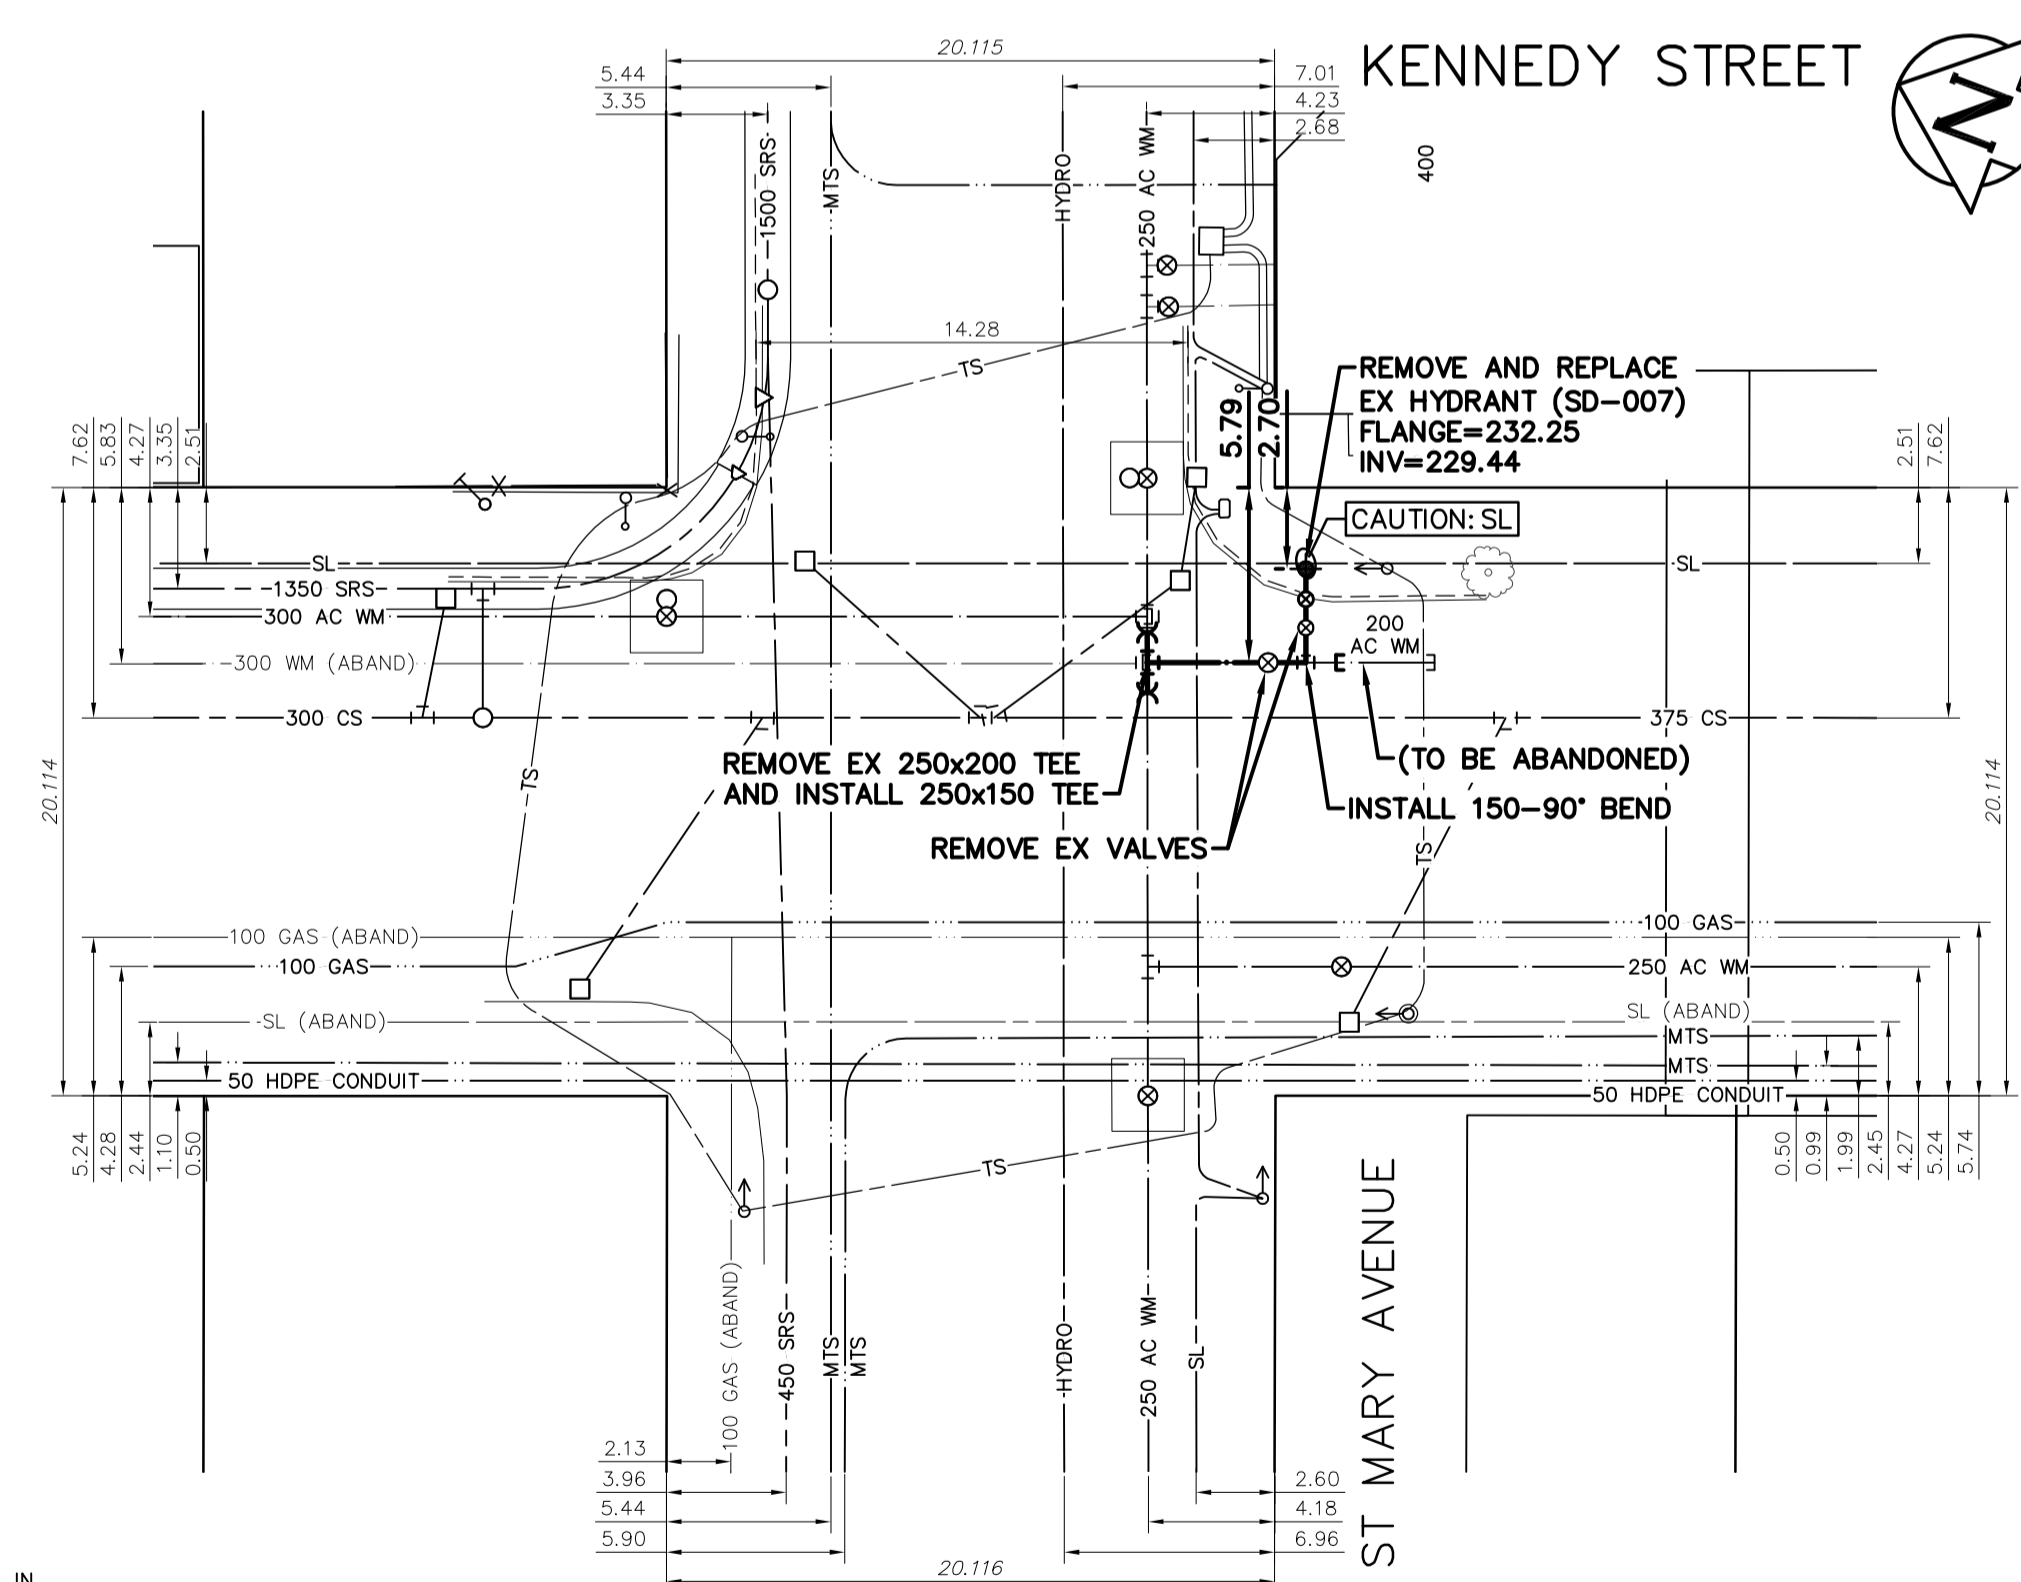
KENNEDY STREET

20.115
5.44
3.35
7.01
4.23
2.68
400

1500 SRS
MTS
HYDRO
250 AC WM

14.28
TS

REMOVE AND REPLACE
EX HYDRANT (SD-007)
FLANGE=232.25
INV=229.44

5.79
2.70

7.62
5.83
4.27
3.35
2.51

2.51
7.62

CAUTION: SL

SL
1350 SRS
300 AC WM
300 WM (ABAND)
300 CS
SL
200
AC WM
375 CS

REMOVE EX 250x200 TEE
AND INSTALL 250x150 TEE
REMOVE EX VALVES
(TO BE ABANDONED)
INSTALL 150-90° BEND

20.114
20.114

TS
TS

100 GAS (ABAND)
100 GAS
SL (ABAND)
50 HDPE CONDUIT
100 GAS
250 AC WM
SL (ABAND)
MTS
MTS
50 HDPE CONDUIT

5.24
4.28
2.44
1.10
0.50

0.50
0.99
1.99
2.45
4.27
5.24
5.74

TS

100 GAS (ABAND)
450 SRS
MTS
MTS
HYDRO
250 AC WM
SL

ST MARY AVENUE

2.13
3.96
5.44
5.90
2.60
4.18
6.96
20.116

IN